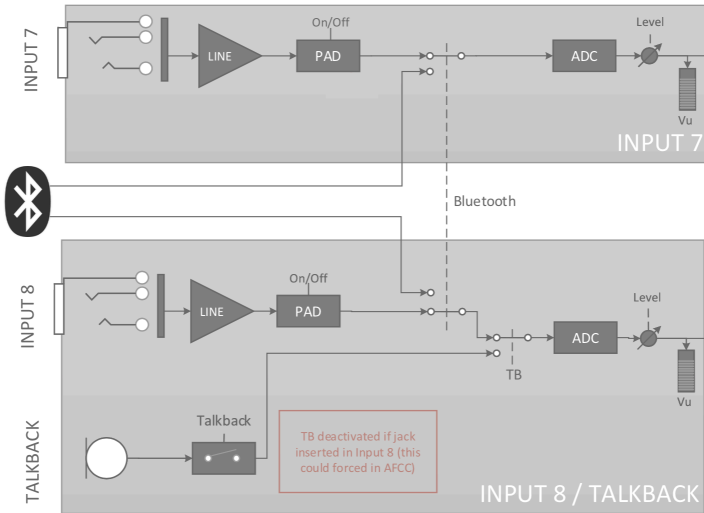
INPUT 7

LINE

On/Off

PAD

ADC

Level

Vu

INPUT 7

Bluetooth

INPUT 8

LINE

On/Off

PAD

ADC

Level

TB

Vu

TALKBACK

Talkback

TB deactivated if jack inserted in Input 8 (this could forced in AFCC)

INPUT 8 / TALKBACK